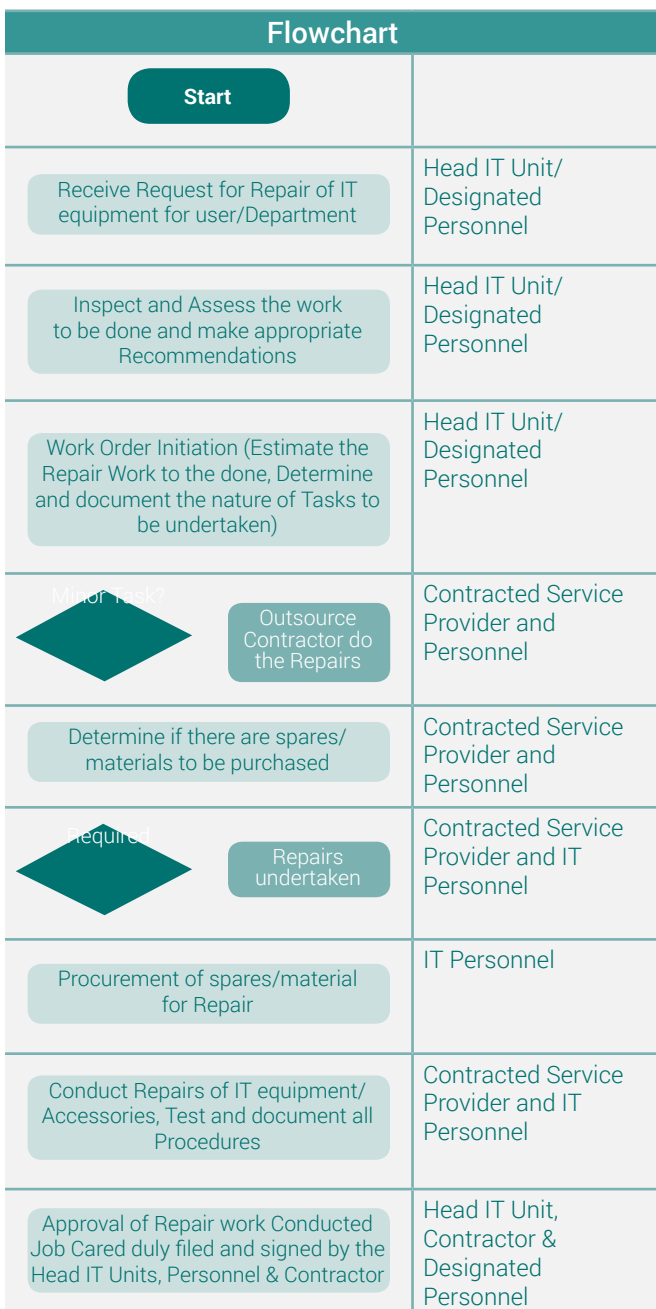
Flowchart

| | |
|---|---|
| Start | |
| Receive Request for Repair of IT equipment for user/Department | Head IT Unit/ Designated Personnel |
| Inspect and Assess the work to be done and make appropriate Recommendations | Head IT Unit/ Designated Personnel |
| Work Order Initiation (Estimate the Repair Work to the done, Determine and document the nature of Tasks to be undertaken) | Head IT Unit/ Designated Personnel |
| Minor Task? Outsource Contractor do the Repairs | Contracted Service Provider and Personnel |
| Determine if there are spares/ materials to be purchased | Contracted Service Provider and Personnel |
| Required Repairs undertaken | Contracted Service Provider and IT Personnel |
| Procurement of spares/material for Repair | IT Personnel |
| Conduct Repairs of IT equipment/ Accessories, Test and document all Procedures | Contracted Service Provider and IT Personnel |
| Approval of Repair work Conducted Job Cared duly filed and signed by the Head IT Units, Personnel & Contractor | Head IT Unit, Contractor & Designated Personnel |